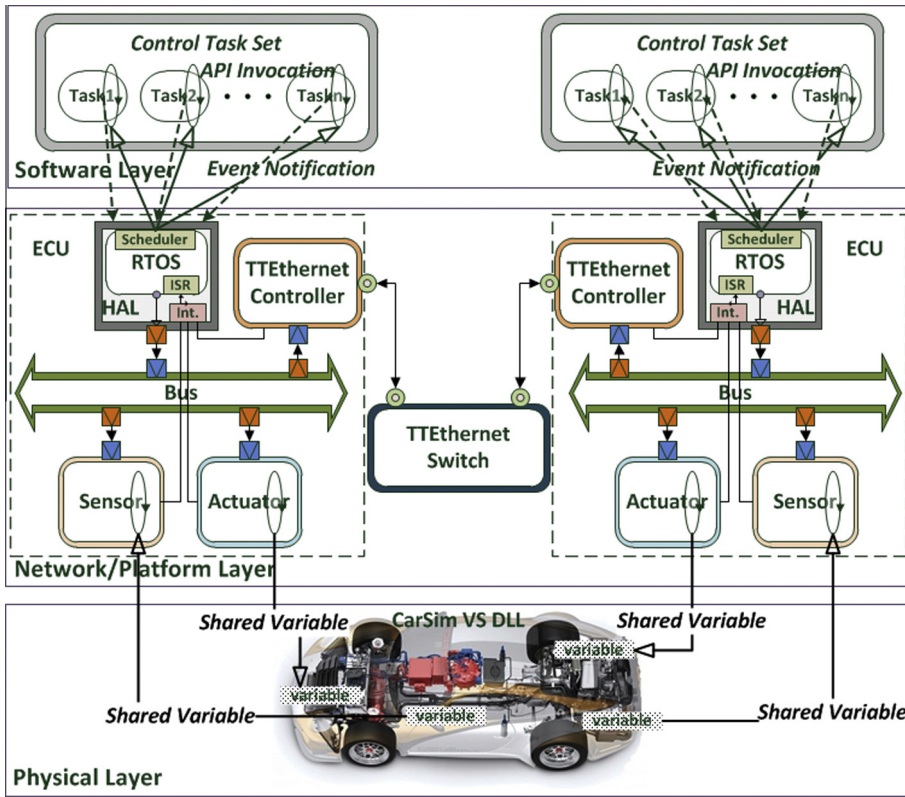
Control Task Set
API Invocation
Task1
Task2
Taskn
Event Notification
Software Layer

Control Task Set
API Invocation
Task1
Task2
Taskn
Event Notification

ECU
Scheduler
RTOS
ISR
Int.
HAL
TTEthernet Controller
Bus
Sensor
Actuator

TTEthernet Switch

TTEthernet Controller
Scheduler
RTOS
ISR
Int.
HAL
ECU
Bus
Actuator
Sensor

Network/Platform Layer

CarSim VS DLL
Shared Variable
variable
Shared Variable
variable
Shared Variable
variable
Shared Variable
variable

Physical Layer